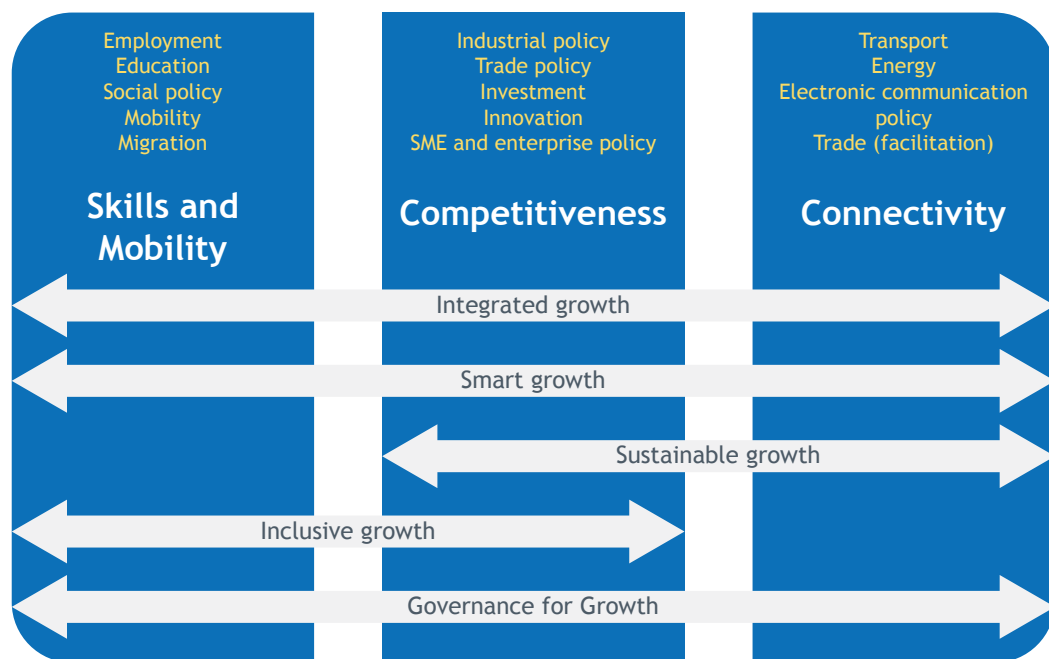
Employment
Education
Social policy
Mobility
Migration

Skills and Mobility

Industrial policy
Trade policy
Investment
Innovation
SME and enterprise policy

Competitiveness

Transport
Energy
Electronic communication policy
Trade (facilitation)

Connectivity

Integrated growth

Smart growth

Sustainable growth

Inclusive growth

Governance for Growth